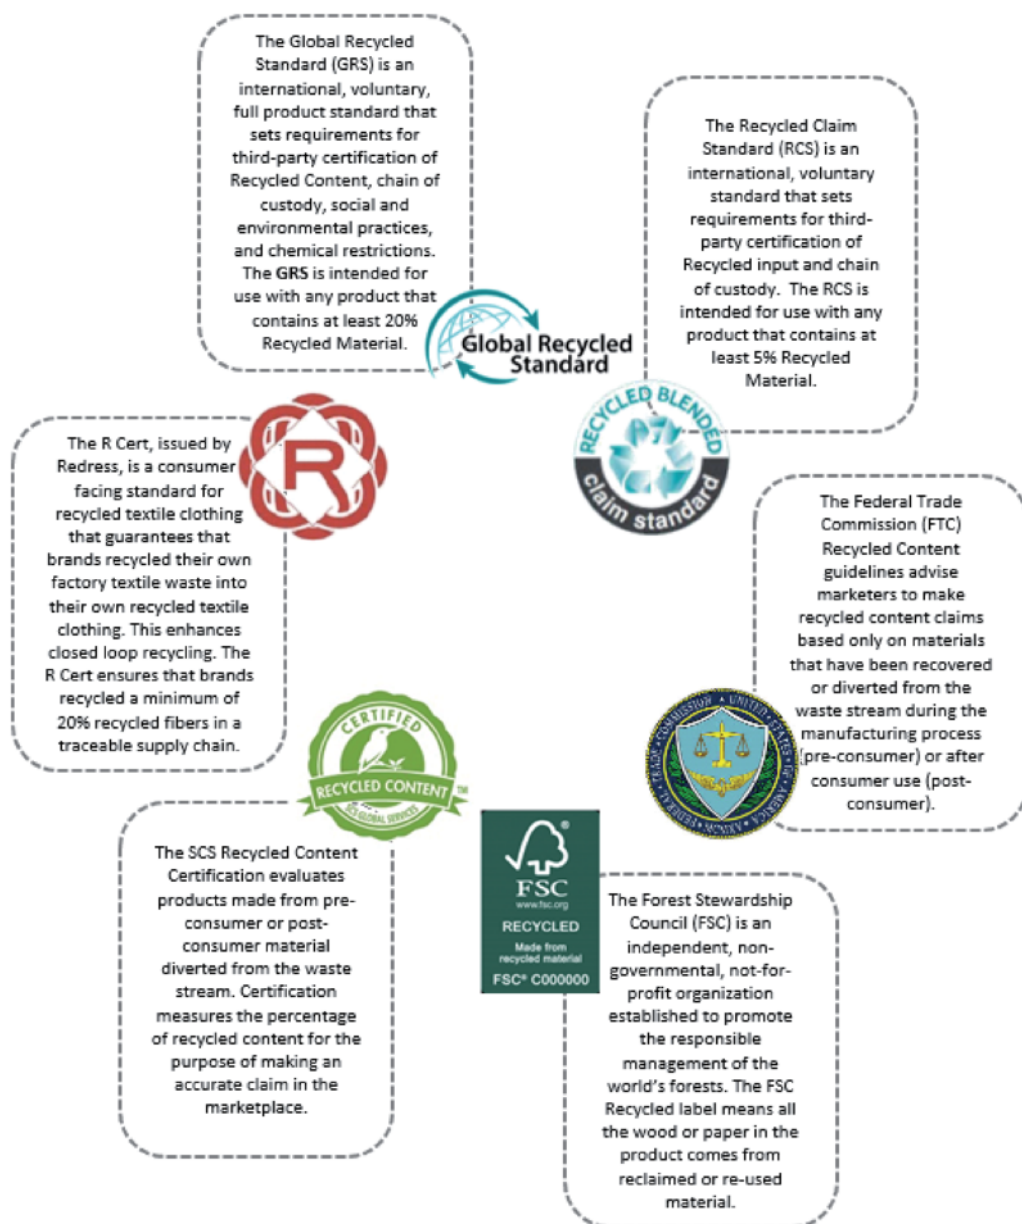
The Global Recycled Standard (GRS) is an international, voluntary, full product standard that sets requirements for third-party certification of Recycled Content, chain of custody, social and environmental practices, and chemical restrictions. The GRS is intended for use with any product that contains at least 20% Recycled Material.

Global Recycled Standard

The Recycled Claim Standard (RCS) is an international, voluntary standard that sets requirements for third-party certification of Recycled input and chain of custody. The RCS is intended for use with any product that contains at least 5% Recycled Material.

RECYCLED BLENDED claim standard

R

The R Cert, issued by Redress, is a consumer facing standard for recycled textile clothing that guarantees that brands recycled their own factory textile waste into their own recycled textile clothing. This enhances closed loop recycling. The R Cert ensures that brands recycled a minimum of 20% recycled fibers in a traceable supply chain.

The Federal Trade Commission (FTC) Recycled Content guidelines advise marketers to make recycled content claims based only on materials that have been recovered or diverted from the waste stream during the manufacturing process (pre-consumer) or after consumer use (post-consumer).

FEDERAL TRADE COMMISSION UNITED STATES OF AMERICA

CERTIFIED RECYCLED CONTENT SCS GLOBAL SERVICES TM

The SCS Recycled Content Certification evaluates products made from pre-consumer or post-consumer material diverted from the waste stream. Certification measures the percentage of recycled content for the purpose of making an accurate claim in the marketplace.

®
FSC
www.fsc.org
RECYCLED
Made from recycled material
FSC® C000000

The Forest Stewardship Council (FSC) is an independent, non-governmental, not-for-profit organization established to promote the responsible management of the world's forests. The FSC Recycled label means all the wood or paper in the product comes from reclaimed or re-used material.